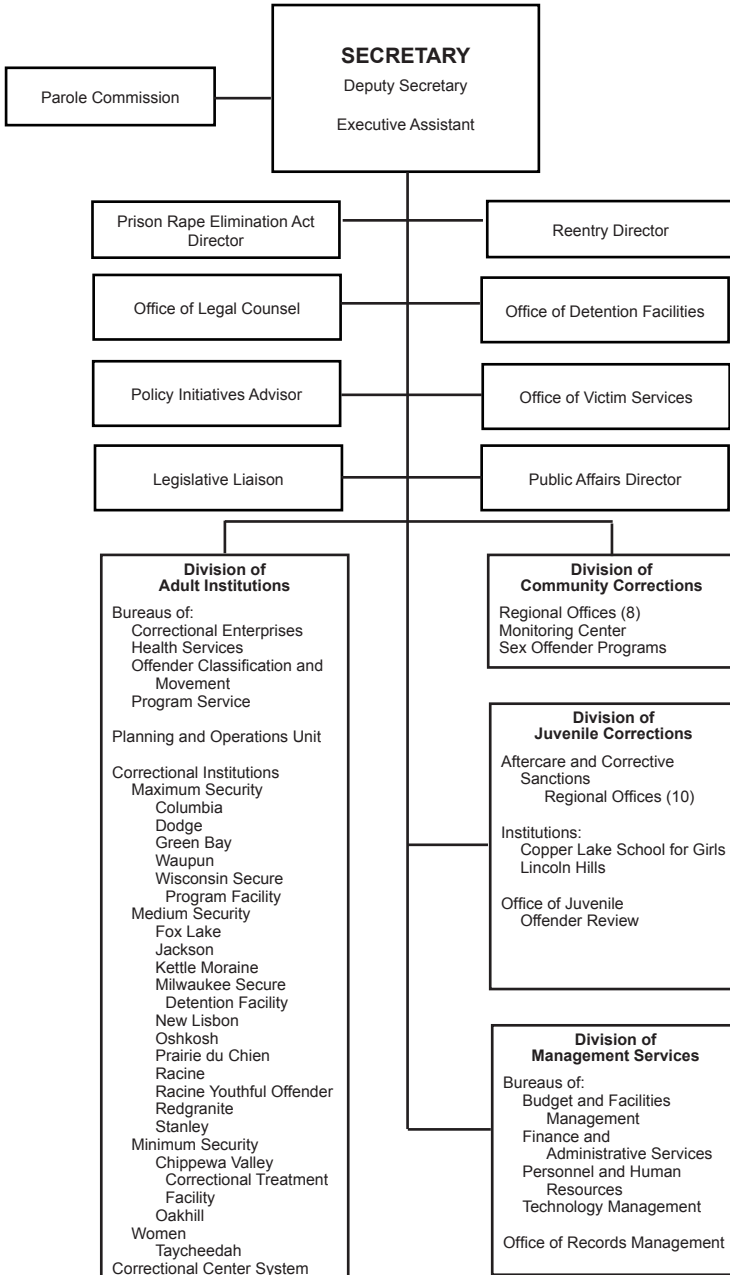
SECRETARY
Deputy Secretary
Executive Assistant

Parole Commission

Prison Rape Elimination Act Director

Reentry Director

Office of Legal Counsel

Office of Detention Facilities

Policy Initiatives Advisor

Office of Victim Services

Legislative Liaison

Public Affairs Director

Division of Adult Institutions

Bureaus of:
Correctional Enterprises
Health Services
Offender Classification and Movement
Program Service

Planning and Operations Unit

Correctional Institutions
Maximum Security
Columbia
Dodge
Green Bay
Waupun
Wisconsin Secure Program Facility
Medium Security
Fox Lake
Jackson
Kettle Moraine
Milwaukee Secure Detention Facility
New Lisbon
Oshkosh
Prairie du Chien
Racine
Racine Youthful Offender
Redgranite
Stanley
Minimum Security
Chippewa Valley Correctional Treatment Facility
Oakhill
Women
Taycheedah
Correctional Center System

Division of Community Corrections

Regional Offices (8)
Monitoring Center
Sex Offender Programs

Division of Juvenile Corrections

Aftercare and Corrective Sanctions
Regional Offices (10)

Institutions:
Copper Lake School for Girls
Lincoln Hills

Office of Juvenile Offender Review

Division of Management Services

Bureaus of:
Budget and Facilities Management
Finance and Administrative Services
Personnel and Human Resources
Technology Management

Office of Records Management